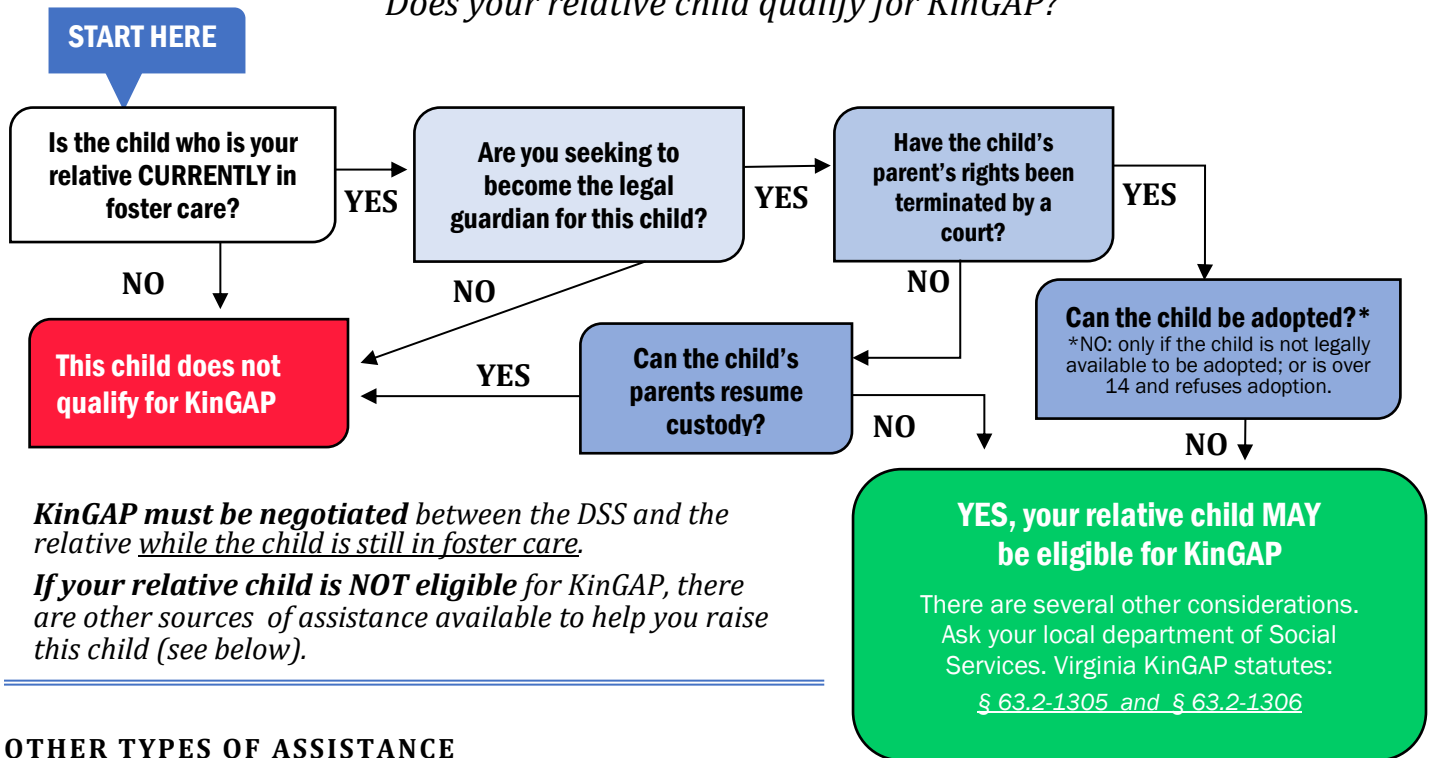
Does your relative child qualify for KinGAP?

START HERE

Is the child who is your relative CURRENTLY in foster care?

YES

Are you seeking to become the legal guardian for this child?

YES

Have the child's parent's rights been terminated by a court?

YES

NO

NO

NO

Can the child be adopted?*
*NO: only if the child is not legally available to be adopted; or is over 14 and refuses adoption.

This child does not qualify for KinGAP

YES

Can the child's parents resume custody?

NO

NO

KinGAP must be negotiated between the DSS and the relative while the child is still in foster care.

If your relative child is NOT eligible for KinGAP, there are other sources of assistance available to help you raise this child (see below).

YES, your relative child MAY be eligible for KinGAP

There are several other considerations. Ask your local department of Social Services. Virginia KinGAP statutes: § 63.2-1305 and § 63.2-1306

OTHER TYPES OF ASSISTANCE